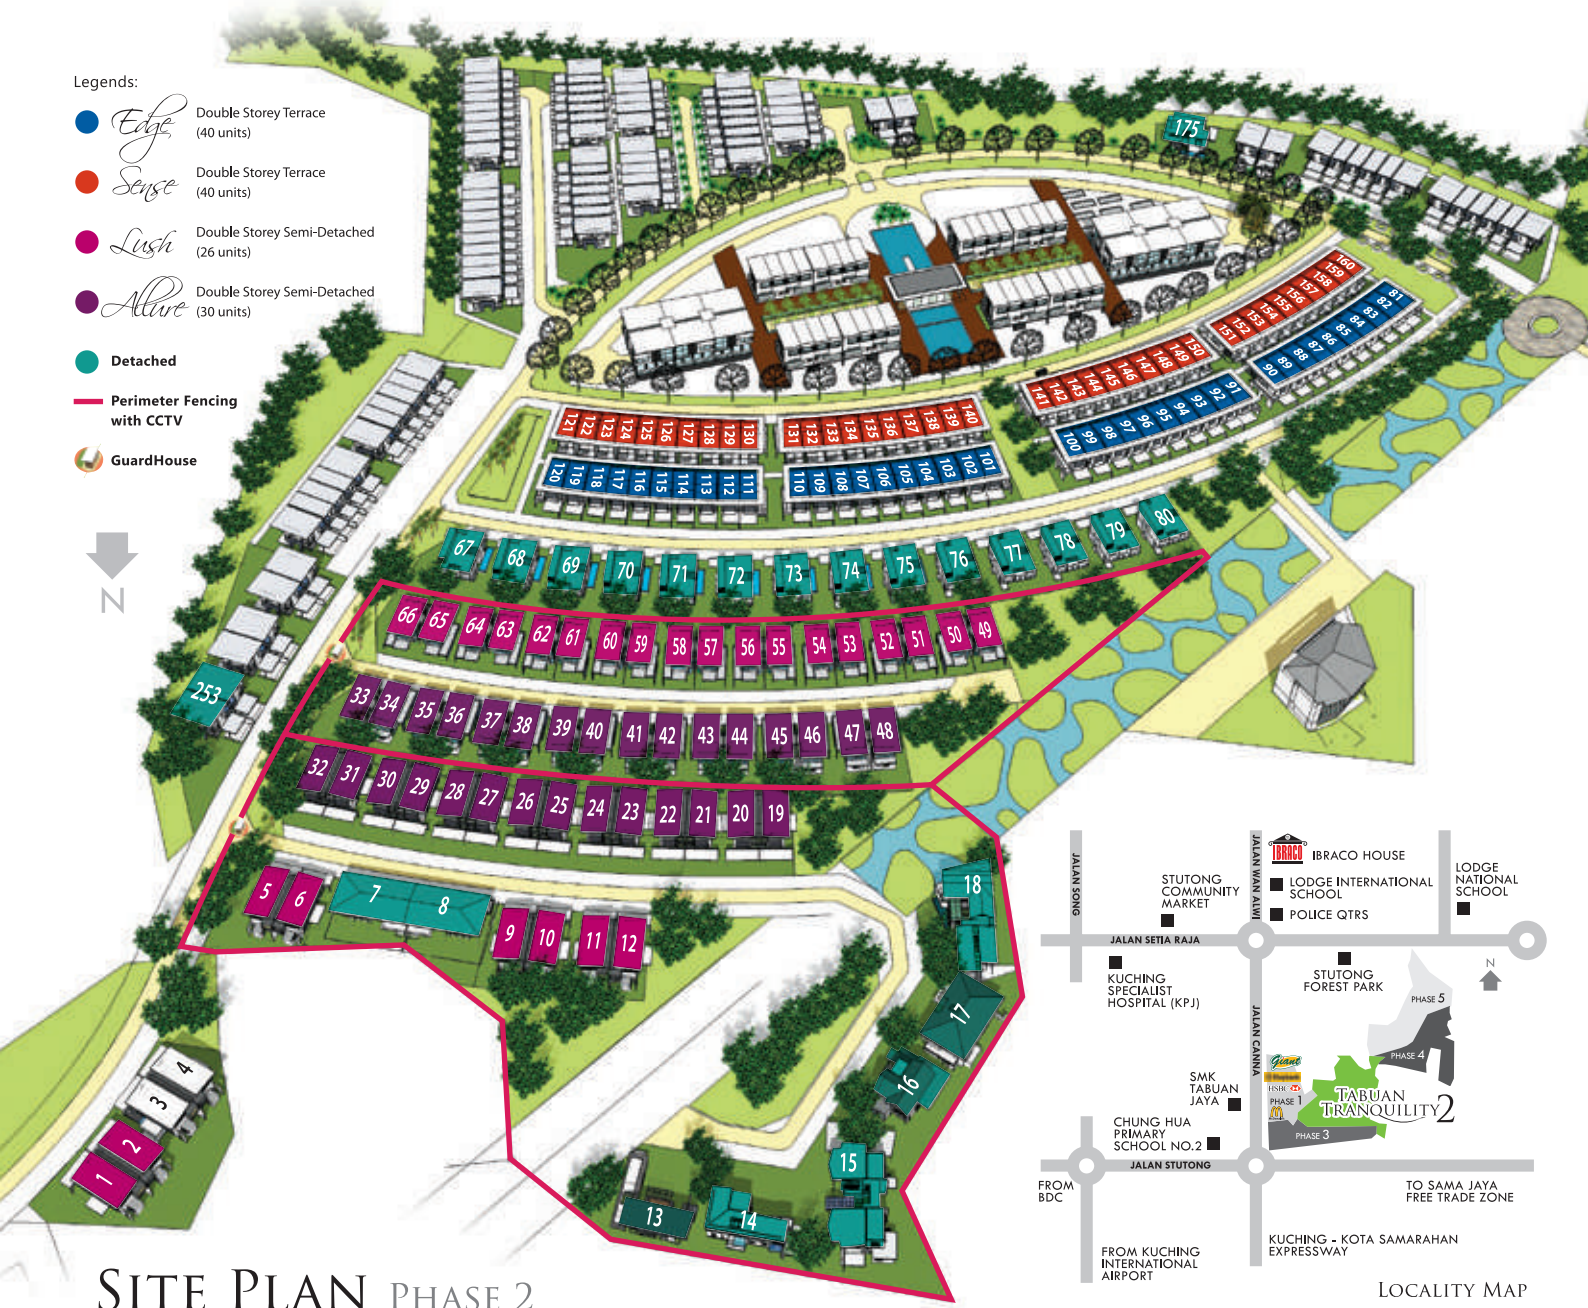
Legends:

Edge Double Storey Terrace (40 units)

Sense Double Storey Terrace (40 units)

Lush Double Storey Semi-Detached (26 units)

Allure Double Storey Semi-Detached (30 units)

Detached

Perimeter Fencing with CCTV

GuardHouse

N

175

160 159 158 157 156 155 154 153 152 151

81 82 83 84 85 86 87 88 89 90

150 149 148 147 146 145 144 143 142 141

91 92 93 94 95 96 97 98 99 100

121 122 123 124 125 126 127 128 129 130

131 132 133 134 135 136 137 138 139 140

120 119 118 117 116 115 114 113 112 111

110 109 108 107 106 105 104 103 102 101

67 68 69 70 71 72 73 74 75 76 77 78 79 80

66 65 64 63 62 61 60 59 58 57 56 55 54 53 52 51 50 49

253

33 34 35 36 37 38 39 40 41 42 43 44 45 46 47 48

32 31 30 29 28 27 26 25 24 23 22 21 20 19

5 6 7 8 9 10 11 12

18

17

16

15

13 14

4 3 2 1

SITE PLAN PHASE 2

JALAN SONG

JALAN WAN ALWI

IBRACO

IBRACO HOUSE

STUTONG COMMUNITY MARKET

LODGE INTERNATIONAL SCHOOL

LODGE NATIONAL SCHOOL

POLICE QTRS

JALAN SETIA RAJA

KUCHING SPECIALIST HOSPITAL (KPJ)

STUTONG FOREST PARK

N

PHASE 5

PHASE 4

JALAN CANNA

SMK TABUAN JAYA

Giant

HSBC

PHASE 1

TABUAN TRANQUILITY 2

PHASE 3

CHUNG HUA PRIMARY SCHOOL NO.2

JALAN STUTONG

FROM BDC

TO SAMA JAYA FREE TRADE ZONE

FROM KUCHING INTERNATIONAL AIRPORT

KUCHING - KOTA SAMARAHAN EXPRESSWAY

LOCALITY MAP